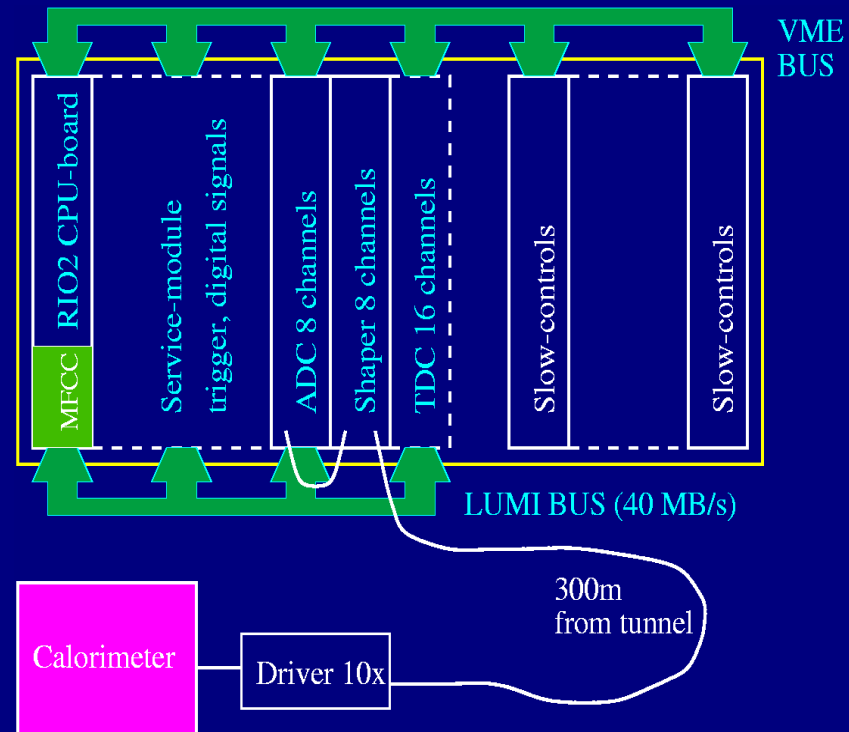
VME BUS

RIO2 CPU-board

MFCC

Service-module trigger, digital signals

ADC 8 channels

Shaper 8 channels

TDC 16 channels

Slow-controls

Slow-controls

LUMI BUS (40 MB/s)

300m from tunnel

Calorimeter

Driver 10x